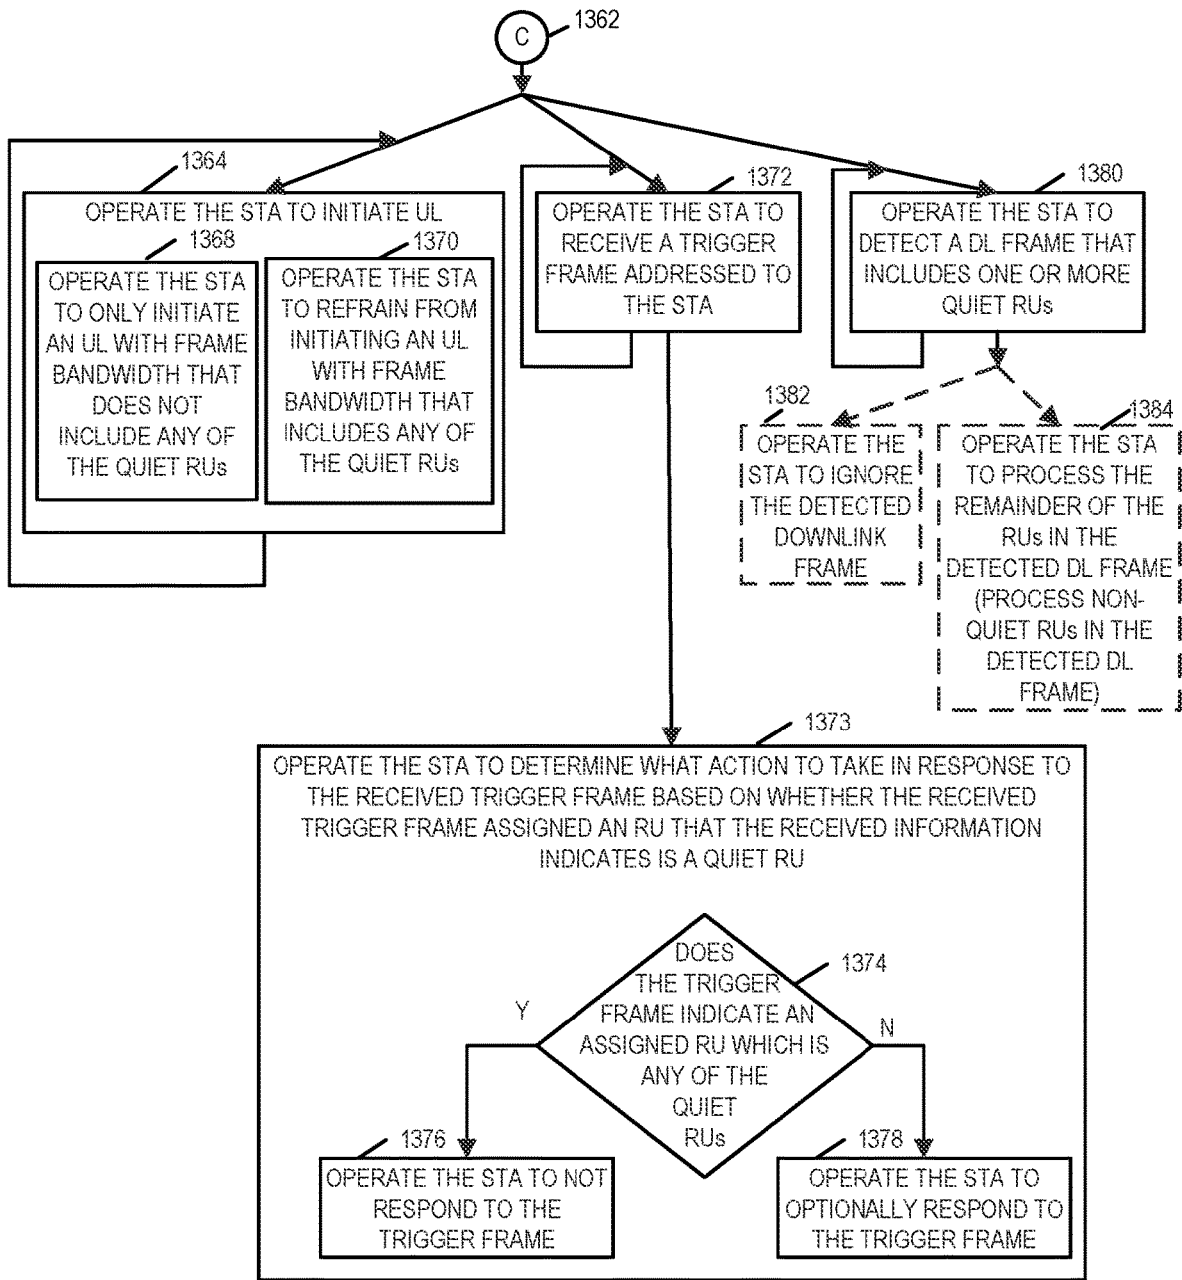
C
1362

1364
OPERATE THE STA TO INITIATE UL

1368
OPERATE THE STA TO ONLY INITIATE AN UL WITH FRAME BANDWIDTH THAT DOES NOT INCLUDE ANY OF THE QUIET RUs

1370
OPERATE THE STA TO REFRAIN FROM INITIATING AN UL WITH FRAME BANDWIDTH THAT INCLUDES ANY OF THE QUIET RUs

1372
OPERATE THE STA TO RECEIVE A TRIGGER FRAME ADDRESSED TO THE STA

1380
OPERATE THE STA TO DETECT A DL FRAME THAT INCLUDES ONE OR MORE QUIET RUs

1382
OPERATE THE STA TO IGNORE THE DETECTED DOWNLINK FRAME

1384
OPERATE THE STA TO PROCESS THE REMAINDER OF THE RUs IN THE DETECTED DL FRAME (PROCESS NON-QUIET RUs IN THE DETECTED DL FRAME)

1373
OPERATE THE STA TO DETERMINE WHAT ACTION TO TAKE IN RESPONSE TO THE RECEIVED TRIGGER FRAME BASED ON WHETHER THE RECEIVED TRIGGER FRAME ASSIGNED AN RU THAT THE RECEIVED INFORMATION INDICATES IS A QUIET RU

1374
DOES THE TRIGGER FRAME INDICATE AN ASSIGNED RU WHICH IS ANY OF THE QUIET RUs

Y

N

1376
OPERATE THE STA TO NOT RESPOND TO THE TRIGGER FRAME

1378
OPERATE THE STA TO OPTIONALLY RESPOND TO THE TRIGGER FRAME